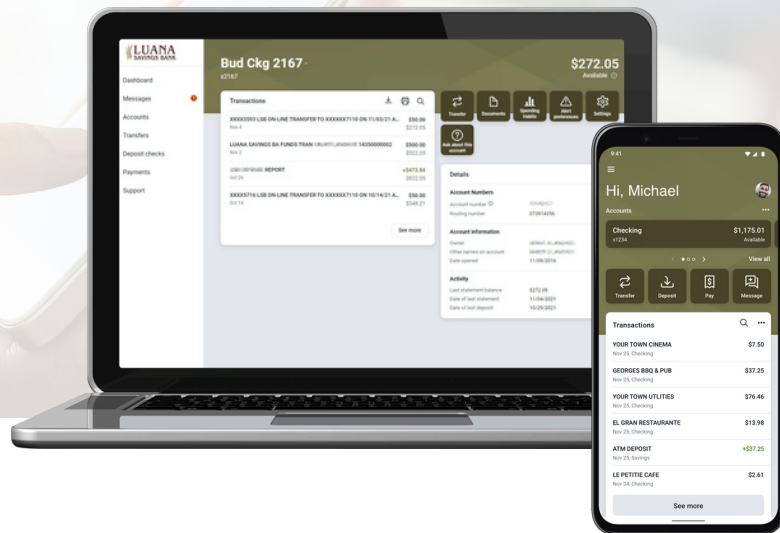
LUANA SAVINGS BANK

Dashboard
Messages
Accounts
Transfers
Deposit checks
Payments
Support

Bud Ckg 2167
x2167

$272.05
Available

Transactions

XXXXX3593 LSB ON-LINE TRANSFER TO XXXXXX7110 ON 11/03/21 A... $50.00
Nov 4 $272.05

LUANA SAVINGS BA FUNDS TRAN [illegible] 14350000002 $500.00
Nov 2 $322.05

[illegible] REPORT +$473.84
Oct 29 $822.05

XXXXX5716 LSB ON-LINE TRANSFER TO XXXXXX7110 ON 10/14/21 A... $50.00
Oct 14 $348.21

See more

Transfer
Documents
Spending Habits
Alert preferences
Settings
Ask about this account

Details

Account Numbers
Account number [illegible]
Routing number 073914356

Account Information
Owner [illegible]
Other names on account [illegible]
Date opened 11/09/2016

Activity
Last statement balance $272.05
Date of last statement 11/04/2021
Date of last deposit 10/29/2021

9:41

Hi, Michael

Accounts

Checking $1,175.01
x1234 Available

View all

Transfer
Deposit
Pay
Message

Transactions

YOUR TOWN CINEMA $7.50
Nov 25, Checking

GEORGES BBQ & PUB $37.25
Nov 25, Checking

YOUR TOWN UTILITIES $76.46
Nov 25, Checking

EL GRAN RESTAURANTE $13.98
Nov 25, Checking

ATM DEPOSIT +$37.25
Nov 25, Savings

LE PETITIE CAFE $2.61
Nov 24, Checking

See more